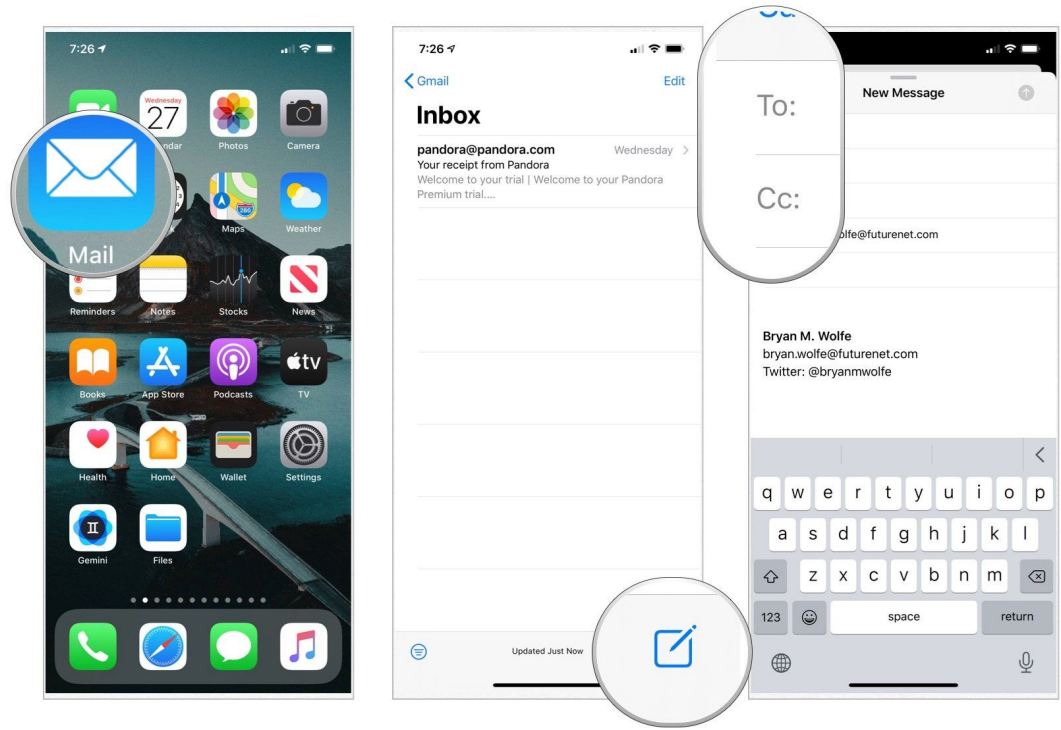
7:26

Wednesday
27
ndar
Photos
Camera

Mail
k
Maps
Weather
Reminders
Notes
Stocks
News
Books
App Store
Podcasts
TV
Health
Home
Wallet
Settings
Gemini
Files

7:26

Gmail
Edit
Inbox
pandora@pandora.com
Wednesday
Your receipt from Pandora
Welcome to your trial | Welcome to your Pandora Premium trial....

Updated Just Now

To:
Cc:

New Message
olfe@futurenet.com

Bryan M. Wolfe
bryan.wolfe@futurenet.com
Twitter: @bryanmwolfe

q w e r t y u i o p
a s d f g h j k l
z x c v b n m
123
space
return